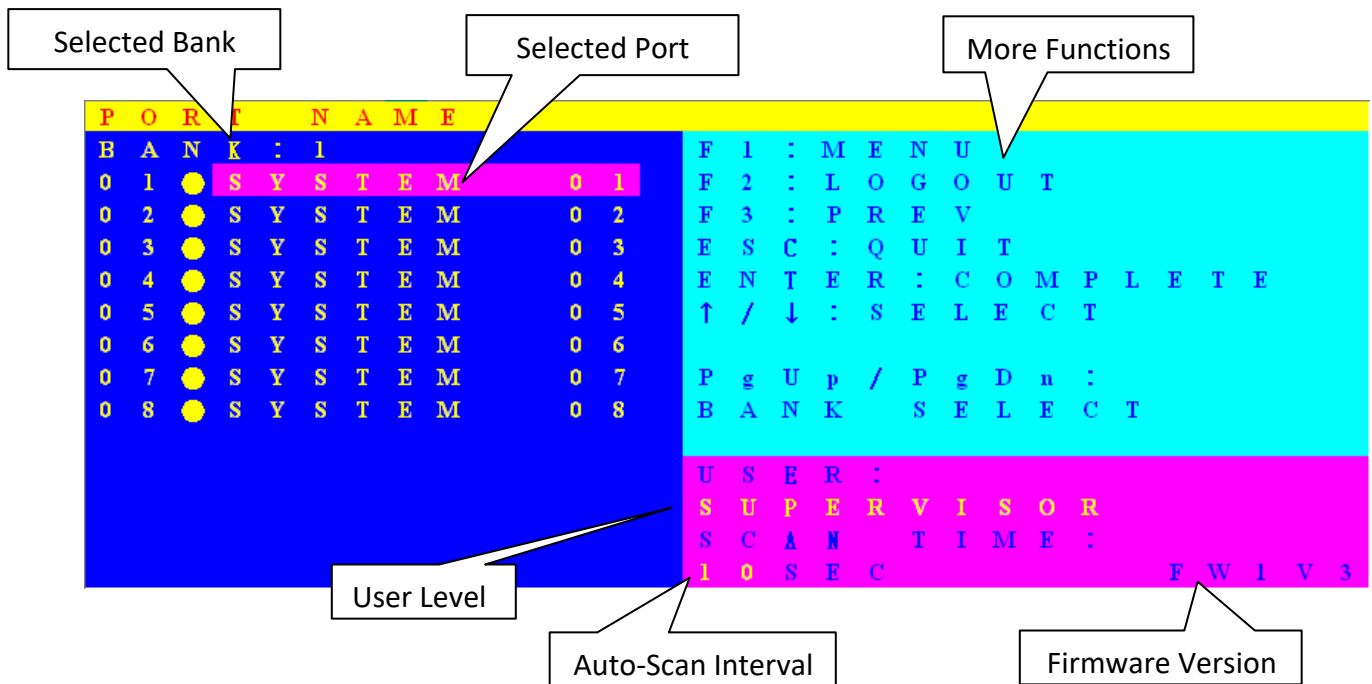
Selected Bank

Selected Port

More Functions

PORT NAME

BANK: 1

01 SYSTEM 01
02 SYSTEM 02
03 SYSTEM 03
04 SYSTEM 04
05 SYSTEM 05
06 SYSTEM 06
07 SYSTEM 07
08 SYSTEM 08

F1: MENU
F2: LOGOUT
F3: PREV
ESC: QUIT
ENTER: COMPLETE
↑/↓: SELECT

PgUp/PgDn:
BANK SELECT

USER:
SUPERVISOR
SCAN TIME:
10SEC

FW1V3

User Level

Auto-Scan Interval

Firmware Version